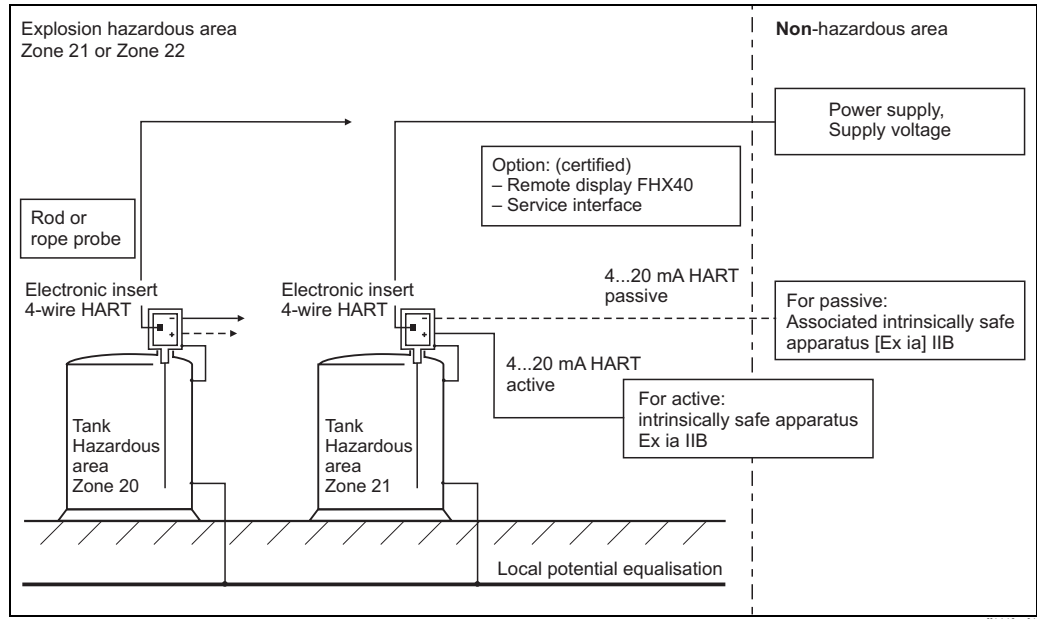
Explosion hazardous area
Zone 21 or Zone 22

Non-hazardous area

Power supply,
Supply voltage

Option: (certified)
– Remote display FHX40
– Service interface

Rod or
rope probe

Electronic insert
4-wire HART

Electronic insert
4-wire HART

4...20 mA HART
passive

For passive:
Associated intrinsically safe apparatus [Ex ia] IIB

4...20 mA HART
active

For active:
intrinsically safe apparatus
Ex ia IIB

Tank
Hazardous
area
Zone 20

Tank
Hazardous
area
Zone 21

Local potential equalisation